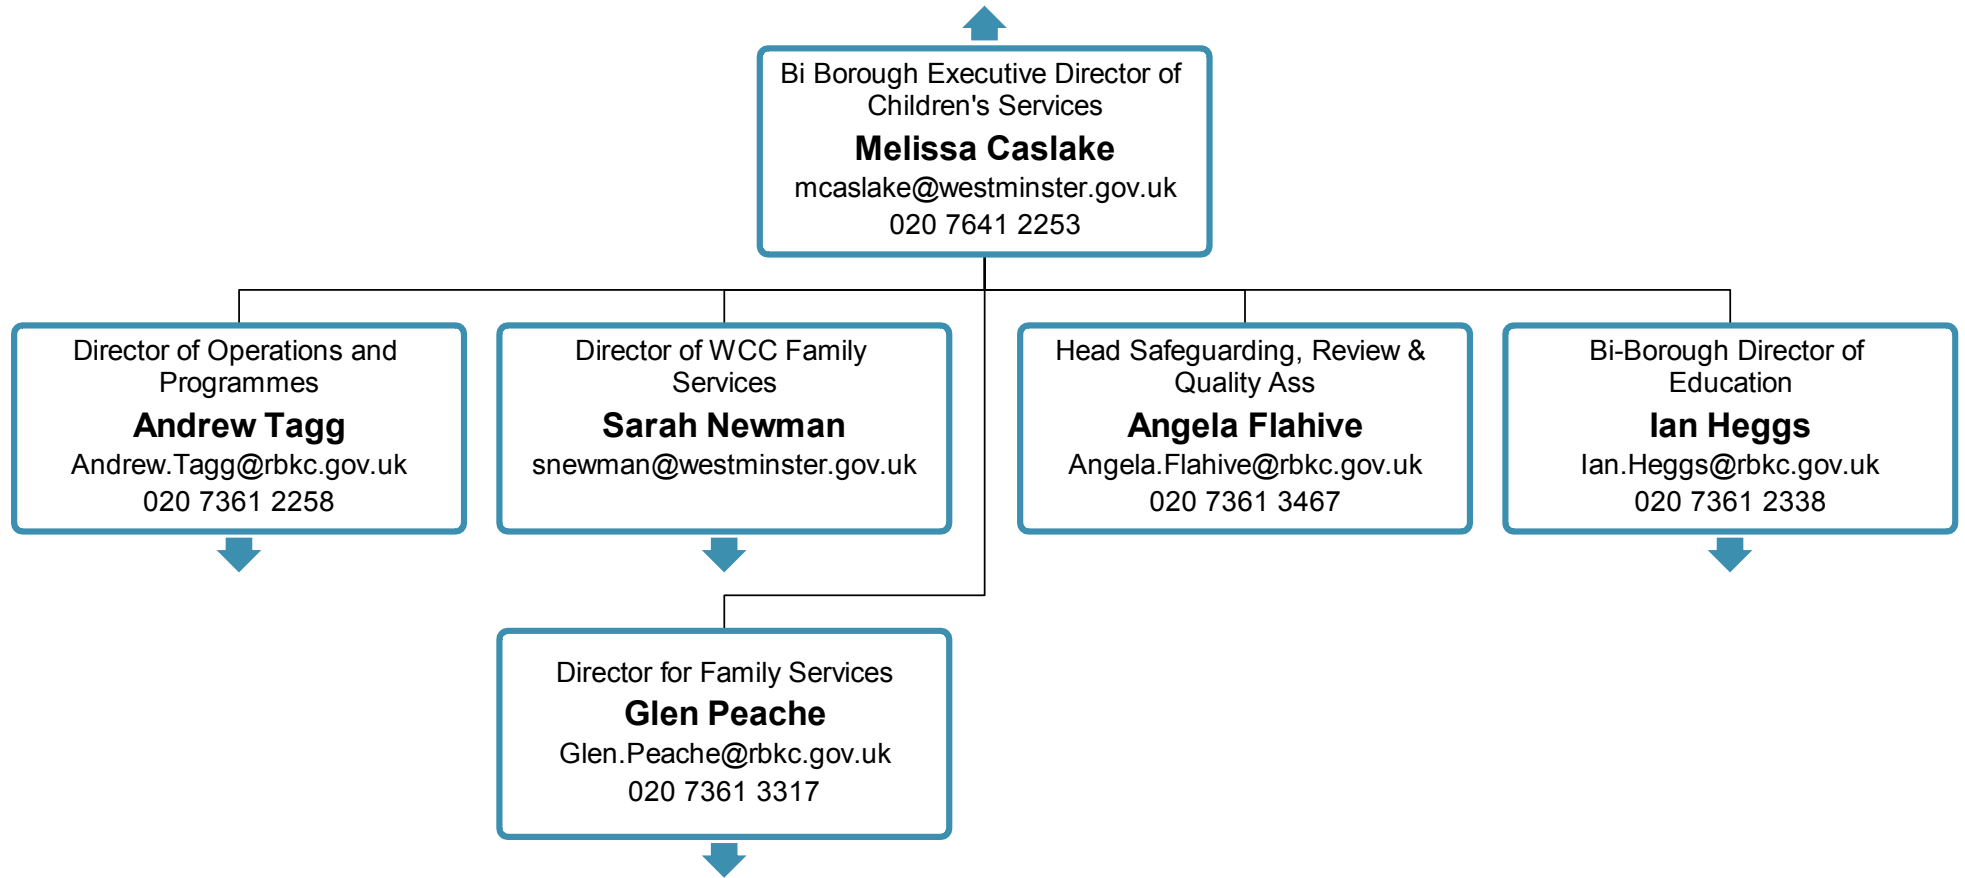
Bi Borough Executive Director of Children's Services
**Melissa Caslake**
mcaslake@westminster.gov.uk
020 7641 2253

Director of Operations and Programmes
**Andrew Tagg**
Andrew.Tagg@rbkc.gov.uk
020 7361 2258

Director of WCC Family Services
**Sarah Newman**
snewman@westminster.gov.uk

Head Safeguarding, Review & Quality Ass
**Angela Flahive**
Angela.Flahive@rbkc.gov.uk
020 7361 3467

Bi-Borough Director of Education
**Ian Heggs**
Ian.Heggs@rbkc.gov.uk
020 7361 2338

Director for Family Services
**Glen Peache**
Glen.Peache@rbkc.gov.uk
020 7361 3317